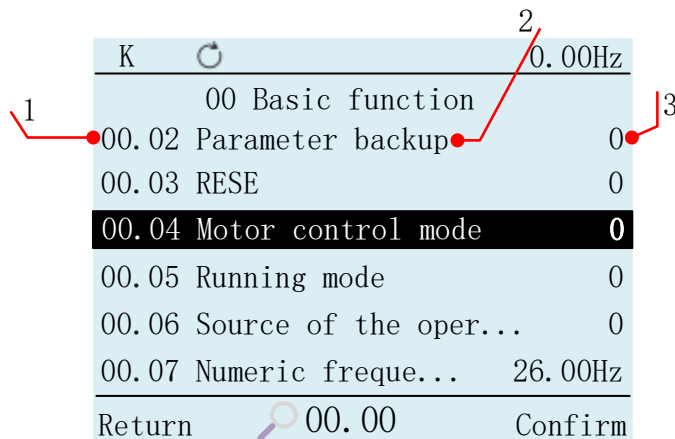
K 0.00Hz

00 Basic function

1 00.02 Parameter backup 0 2 3

00.03 RESE 0

00.04 Motor control mode 0

00.05 Running mode 0

00.06 Source of the oper... 0

00.07 Numeric freque... 26.00Hz

Return 00.00 Confirm